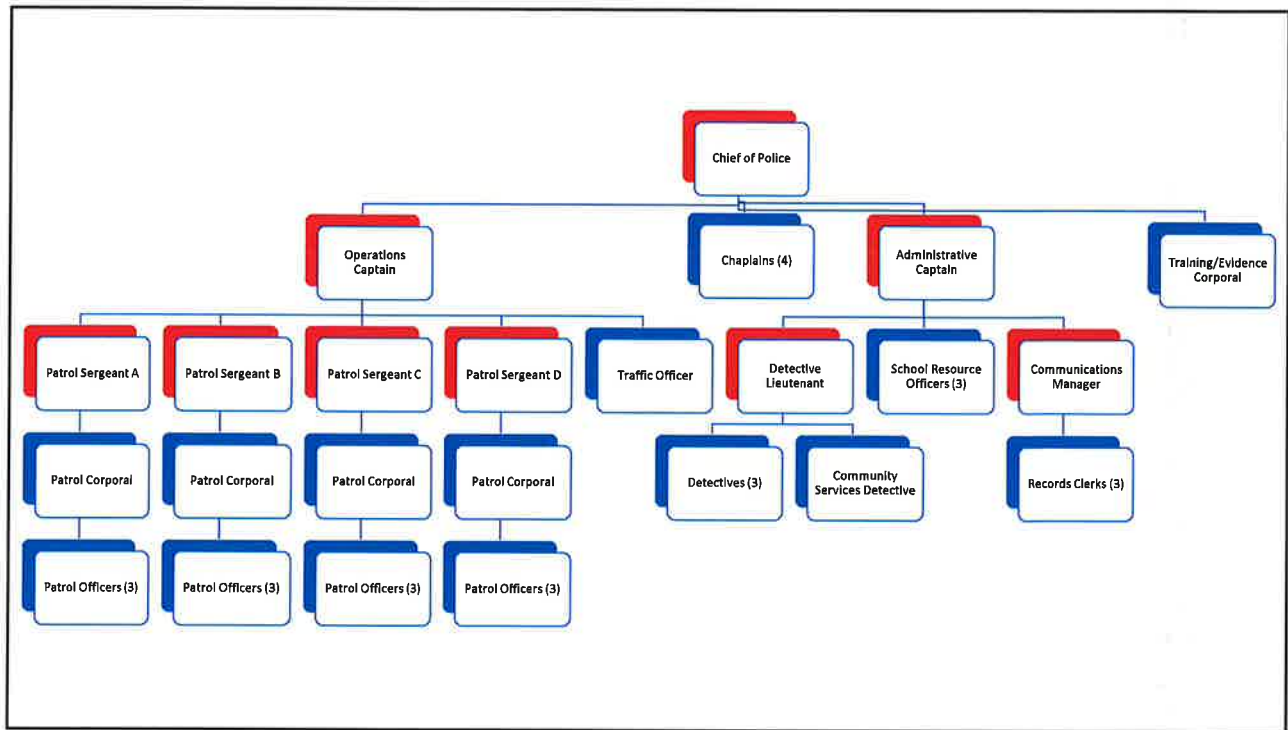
Chief of Police

Operations Captain

Chaplains (4)

Administrative Captain

Training/Evidence Corporal

Patrol Sergeant A

Patrol Sergeant B

Patrol Sergeant C

Patrol Sergeant D

Traffic Officer

Detective Lieutenant

School Resource Officers (3)

Communications Manager

Patrol Corporal

Patrol Corporal

Patrol Corporal

Patrol Corporal

Detectives (3)

Community Services Detective

Records Clerks (3)

Patrol Officers (3)

Patrol Officers (3)

Patrol Officers (3)

Patrol Officers (3)